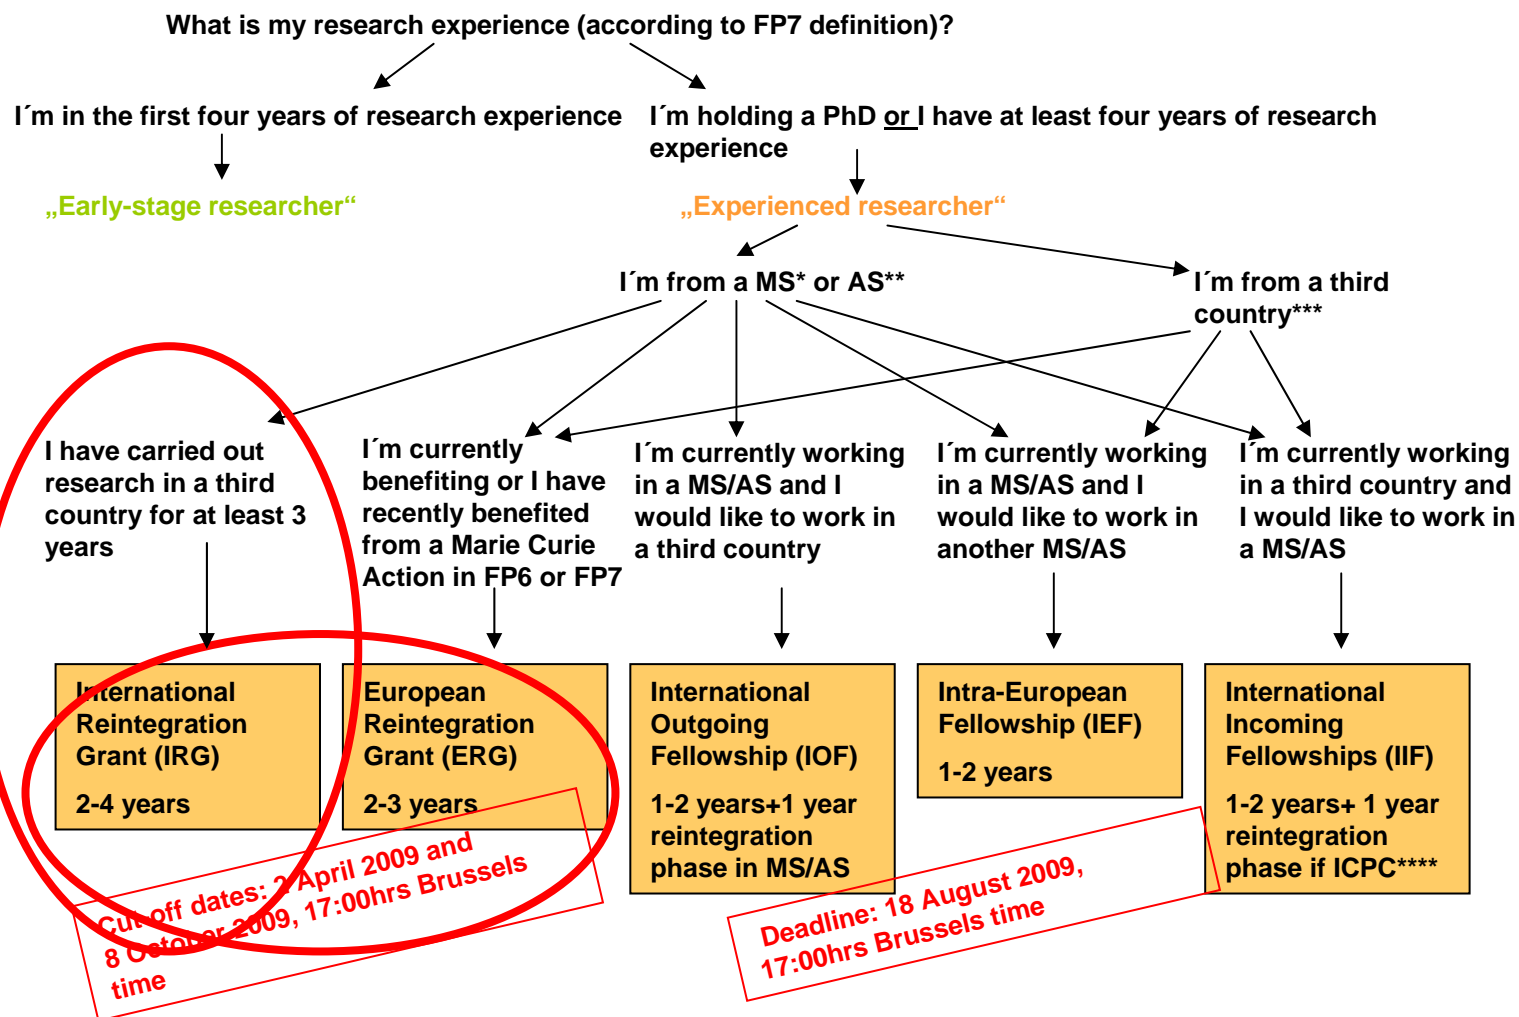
What is my research experience (according to FP7 definition)?

I´m in the first four years of research experience

„Early-stage researcher“

I´m holding a PhD or I have at least four years of research experience

„Experienced researcher“

I´m from a MS* or AS**

I´m from a third country***

I have carried out research in a third country for at least 3 years

I´m currently benefiting or I have recently benefited from a Marie Curie Action in FP6 or FP7

I´m currently working in a MS/AS and I would like to work in a third country

I´m currently working in a MS/AS and I would like to work in another MS/AS

I´m currently working in a third country and I would like to work in a MS/AS

International Reintegration Grant (IRG)

2-4 years

European Reintegration Grant (ERG)

2-3 years

International Outgoing Fellowship (IOF)

1-2 years+1 year reintegration phase in MS/AS

Intra-European Fellowship (IEF)

1-2 years

International Incoming Fellowships (IIF)

1-2 years+ 1 year reintegration phase if ICPC****

Cut off dates: 2 April 2009 and 8 October 2009, 17:00hrs Brussels time

Deadline: 18 August 2009, 17:00hrs Brussels time